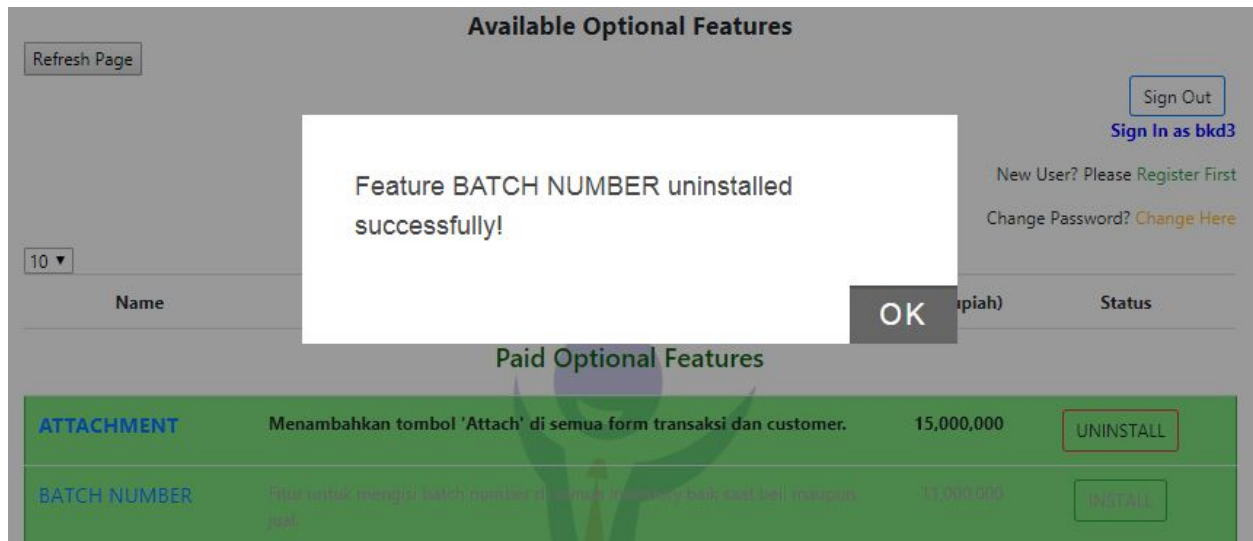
Available Optional Features

Refresh Page

Sign Out

Sign In as bkd3

New User? Please Register First

Change Password? Change Here

Feature BATCH NUMBER uninstalled successfully!

OK

10 ▾

| Name | | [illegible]piah) | Status |
|---|---|---|---|

Paid Optional Features

| ATTACHMENT | Menambahkan tombol 'Attach' di semua form transaksi dan customer. | 15,000,000 | UNINSTALL |
|---|---|---|---|
| BATCH NUMBER | Fitur untuk mengisi batch number di semua inventory baik saat beli maupun jual. | 11,000,000 | INSTALL |